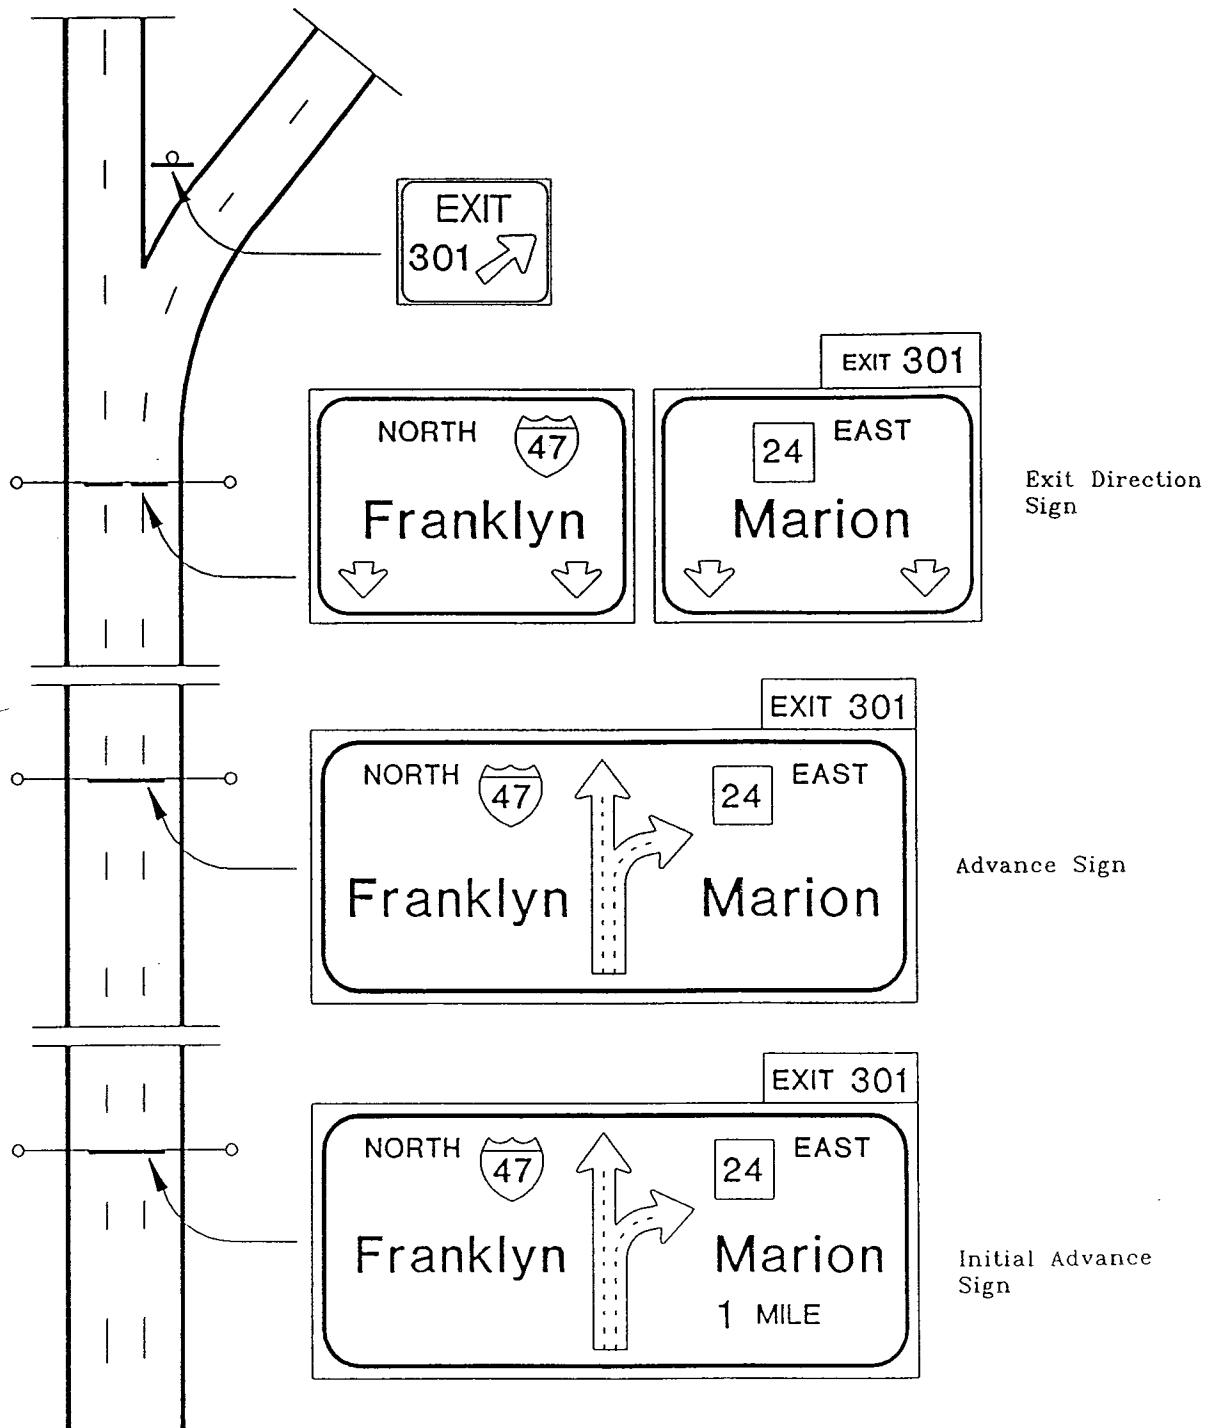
EXIT
301

EXIT 301

NORTH 47
Franklyn

24 EAST
Marion

Exit Direction Sign

EXIT 301

NORTH 47
Franklyn

24 EAST
Marion

Advance Sign

EXIT 301

NORTH 47
Franklyn

24 EAST
Marion
1 MILE

Initial Advance Sign